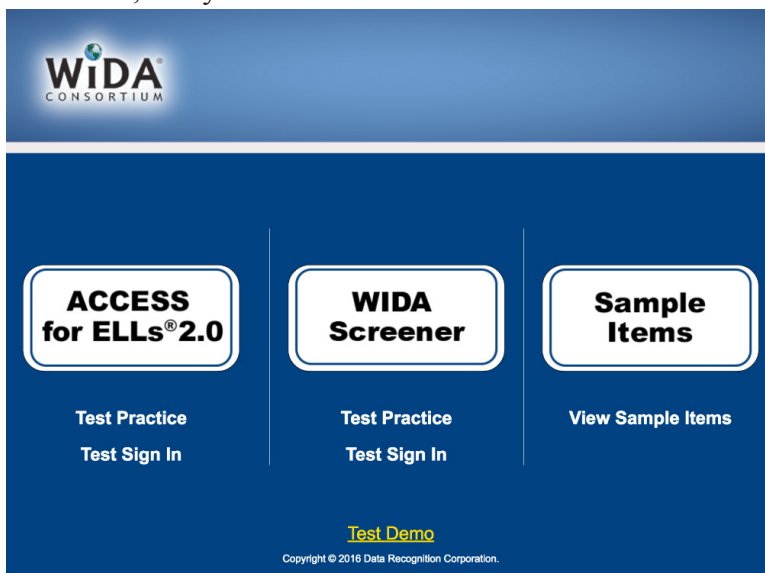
WIDA®
CONSORTIUM

ACCESS for ELLs® 2.0

Test Practice

Test Sign In

WIDA Screener

Test Practice

Test Sign In

Sample Items

View Sample Items

Test Demo

Copyright © 2016 Data Recognition Corporation.